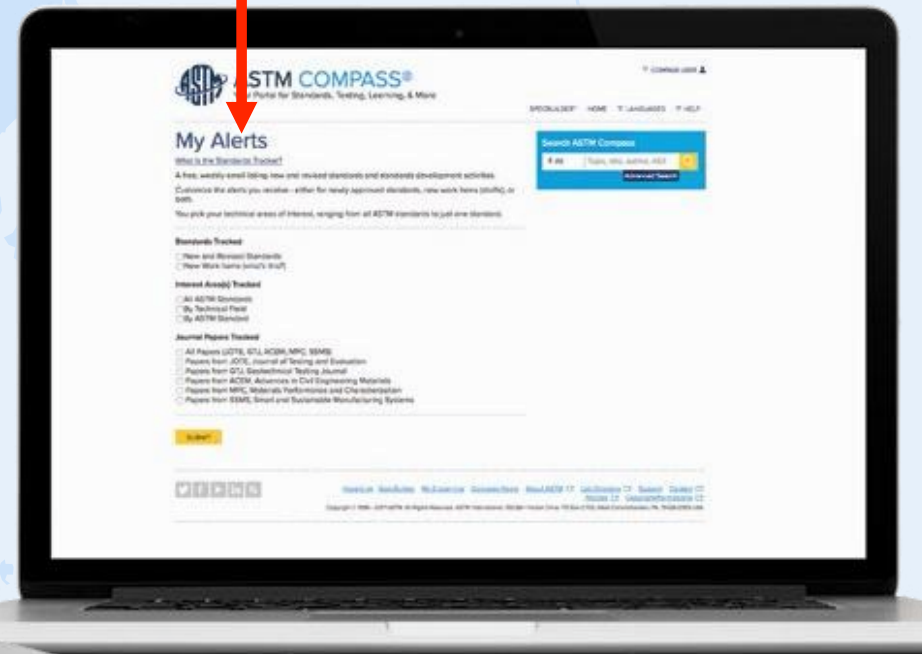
ASTM COMPASS®
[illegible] Portal for Standards, Testing, Learning, & More

COMPASS USER

SPECBUILDER HOME LANGUAGES HELP

My Alerts

What is the Standards Tracker?

A free, weekly email listing new and revised standards and standards development activities.

Customize the alerts you receive - either for newly approved standards, new work items (drafts), or both.

You pick your technical areas of interest, ranging from all ASTM standards to just one standard.

Standards Tracked

New and Revised Standards
New Work Items (early draft)

Interest Area(s) Tracked

All ASTM Standards
By Technical Field
By ASTM Standard

Journal Papers Tracked

All Papers (JOTE, GTJ, ACEM, MPC, SSMS)
Papers from JOTE, Journal of Testing and Evaluation
Papers from GTJ, Geotechnical Testing Journal
Papers from ACEM, Advances in Civil Engineering Materials
Papers from MPC, Materials Performance and Characterization
Papers from SSMS, Smart and Sustainable Manufacturing Systems

SUBMIT

Search ASTM Compass
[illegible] Topic, title, author, ASI
Advanced Search

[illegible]